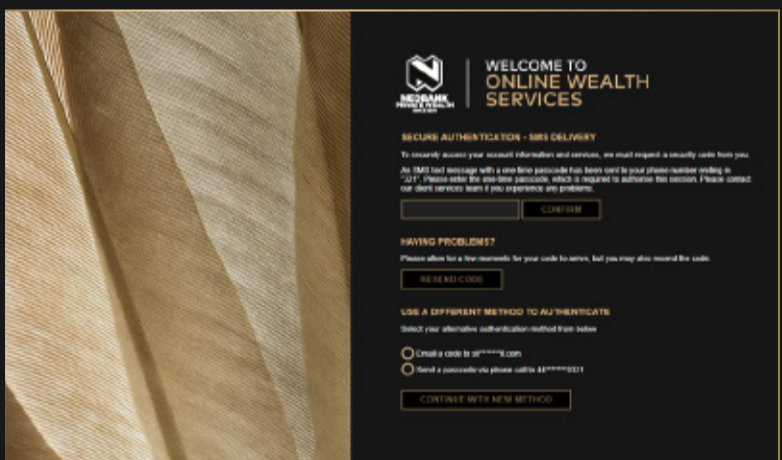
NEDBANK
PRIVATE WEALTH
SINCE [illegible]

WELCOME TO
ONLINE WEALTH
SERVICES

SECURE AUTHENTICATION - SMS DELIVERY

To securely access your account information and services, we must request a security code from you.

An SMS text message with a one-time passcode has been sent to your phone number ending in "321". Please enter the one-time passcode, which is required to authorise this session. Please contact our client services team if you experience any problems.

CONFIRM

HAVING PROBLEMS?

Please allow for a few moments for your code to arrive, but you may also resend the code.

RESEND CODE

USE A DIFFERENT METHOD TO AUTHENTICATE

Select your alternative authentication method from below

Email a code to st*****l.com

Send a passcode via phone call to 44*****321

CONTINUE WITH NEW METHOD